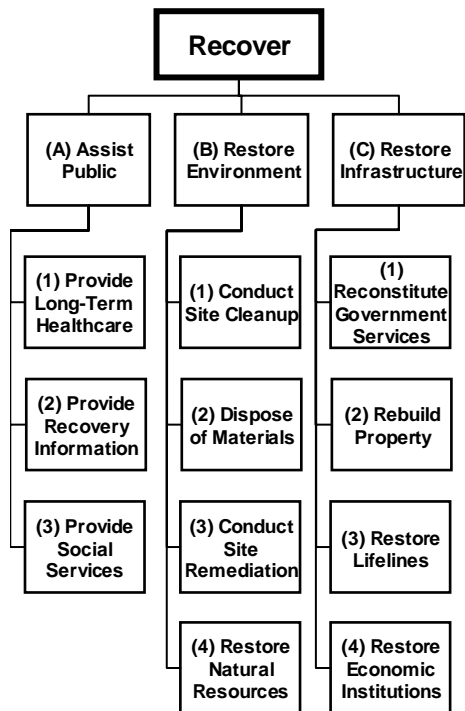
Recover

(A) Assist Public

(1) Provide Long-Term Healthcare

(2) Provide Recovery Information

(3) Provide Social Services

(B) Restore Environment

(1) Conduct Site Cleanup

(2) Dispose of Materials

(3) Conduct Site Remediation

(4) Restore Natural Resources

(C) Restore Infrastructure

(1) Reconstitute Government Services

(2) Rebuild Property

(3) Restore Lifelines

(4) Restore Economic Institutions